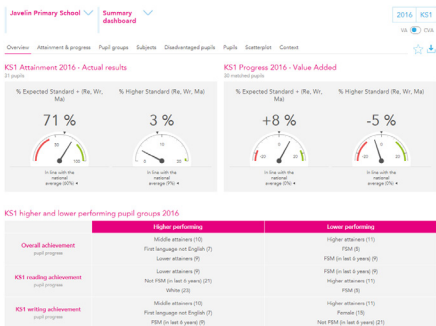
Javelin Primary School
Summary dashboard
2016 KS1
VA OVA

Overview Attainment & progress Pupil groups Subjects Disadvantaged pupils Pupils Scatterplot Context

KS1 Attainment 2016 - Actual results
31 pupils

% Expected Standard + (Re, Wr, Ma)
71 %
0 100
In line with the national average (60%)

% Higher Standard (Re, Wr, Ma)
3 %
0 20
In line with the national average (9%)

KS1 Progress 2016 - Value Added
30 matched pupils

% Expected Standard + (Re, Wr, Ma)
+8 %
-20 20
In line with the national average (0%)

% Higher Standard (Re, Wr, Ma)
-5 %
-20 20
In line with the national average (0%)

KS1 higher and lower performing pupil groups 2016

| | Higher performing | Lower performing |
|---|---|---|
| Overall achievement<br>pupil progress | Middle attainers (10)<br>First language not English (7)<br>Lower attainers (9) | Higher attainers (11)<br>FSM (8)<br>FSM (in last 6 years) (9) |
| KS1 reading achievement<br>pupil progress | Lower attainers (9)<br>Not FSM (in last 6 years) (21)<br>White (23) | FSM (in last 6 years) (9)<br>Higher attainers (11)<br>FSM (8) |
| KS1 writing achievement<br>pupil progress | Middle attainers (10)<br>First language not English (7)<br>FSM (in last 6 years) (9) | Higher attainers (11)<br>Female (15)<br>Not FSM (in last 6 years) (21) |